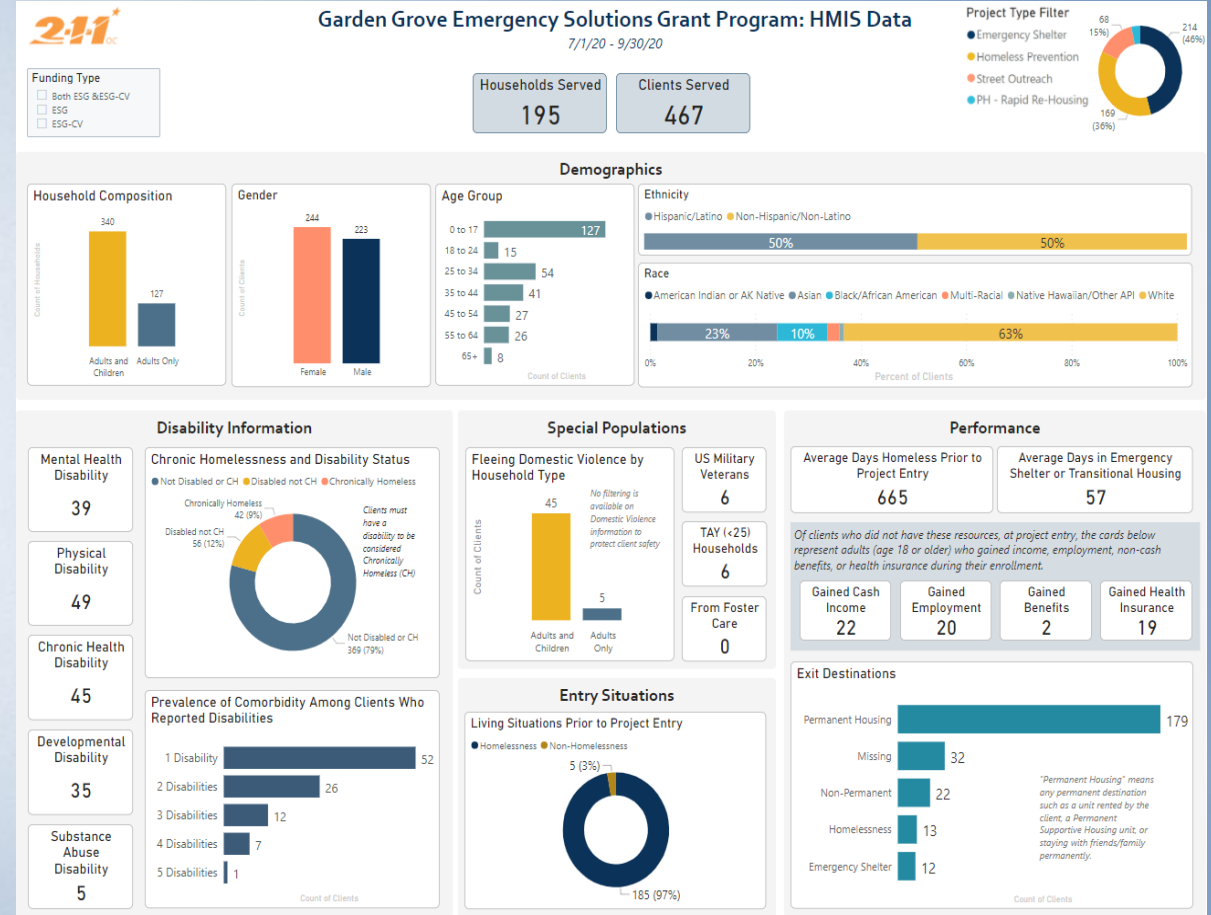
2-1-1 OC

Garden Grove Emergency Solutions Grant Program: HMIS Data
7/1/20 - 9/30/20

Funding Type
Both ESG &ESG-CV
ESG
ESG-CV

Households Served
195

Clients Served
467

Project Type Filter
Emergency Shelter
Homeless Prevention
Street Outreach
PH - Rapid Re-Housing

68 (15%)
214 (46%)
169 (36%)

Demographics

Household Composition
Count of Households
340
127
Adults and Children
Adults Only

Gender
Count of Clients
244
223
Female
Male

Age Group
0 to 17 127
18 to 24 15
25 to 34 54
35 to 44 41
45 to 54 27
55 to 64 26
65+ 8
Count of Clients

Ethnicity
Hispanic/Latino Non-Hispanic/Non-Latino
50% 50%

Race
American Indian or AK Native Asian Black/African American Multi-Racial Native Hawaiian/Other API White
23% 10% 63%
0% 20% 40% 60% 80% 100%
Percent of Clients

Disability Information

Mental Health Disability
39

Physical Disability
49

Chronic Health Disability
45

Developmental Disability
35

Substance Abuse Disability
5

Chronic Homelessness and Disability Status
Not Disabled or CH Disabled not CH Chronically Homeless
Chronically Homeless 42 (9%)
Disabled not CH 56 (12%)
Not Disabled or CH 369 (79%)
Clients must have a disability to be considered Chronically Homeless (CH)

Prevalence of Comorbidity Among Clients Who Reported Disabilities
1 Disability 52
2 Disabilities 26
3 Disabilities 12
4 Disabilities 7
5 Disabilities 1
Count of Clients

Special Populations

Fleeing Domestic Violence by Household Type
Count of Clients
45
5
Adults and Children
Adults Only
No filtering is available on Domestic Violence information to protect client safety

US Military Veterans
6

TAY (<25) Households
6

From Foster Care
0

Entry Situations

Living Situations Prior to Project Entry
Homelessness Non-Homelessness
5 (3%)
185 (97%)

Performance

Average Days Homeless Prior to Project Entry
665

Average Days in Emergency Shelter or Transitional Housing
57

Of clients who did not have these resources, at project entry, the cards below represent adults (age 18 or older) who gained income, employment, non-cash benefits, or health insurance during their enrollment.

Gained Cash Income
22

Gained Employment
20

Gained Benefits
2

Gained Health Insurance
19

Exit Destinations
Permanent Housing 179
Missing 32
Non-Permanent 22
Homelessness 13
Emergency Shelter 12
Count of Clients
"Permanent Housing" means any permanent destination such as a unit rented by the client, a Permanent Supportive Housing unit, or staying with friends/family permanently.